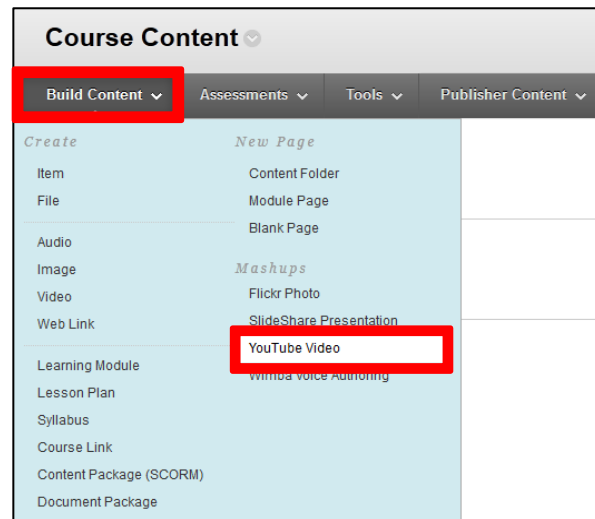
Course Content

Build Content
Assessments
Tools
Publisher Content

Create
Item
File

Audio
Image
Video
Web Link

Learning Module
Lesson Plan
Syllabus
Course Link
Content Package (SCORM)
Document Package

New Page
Content Folder
Module Page
Blank Page

Mashups
Flickr Photo
SlideShare Presentation
YouTube Video
Wimba Voice Authoring